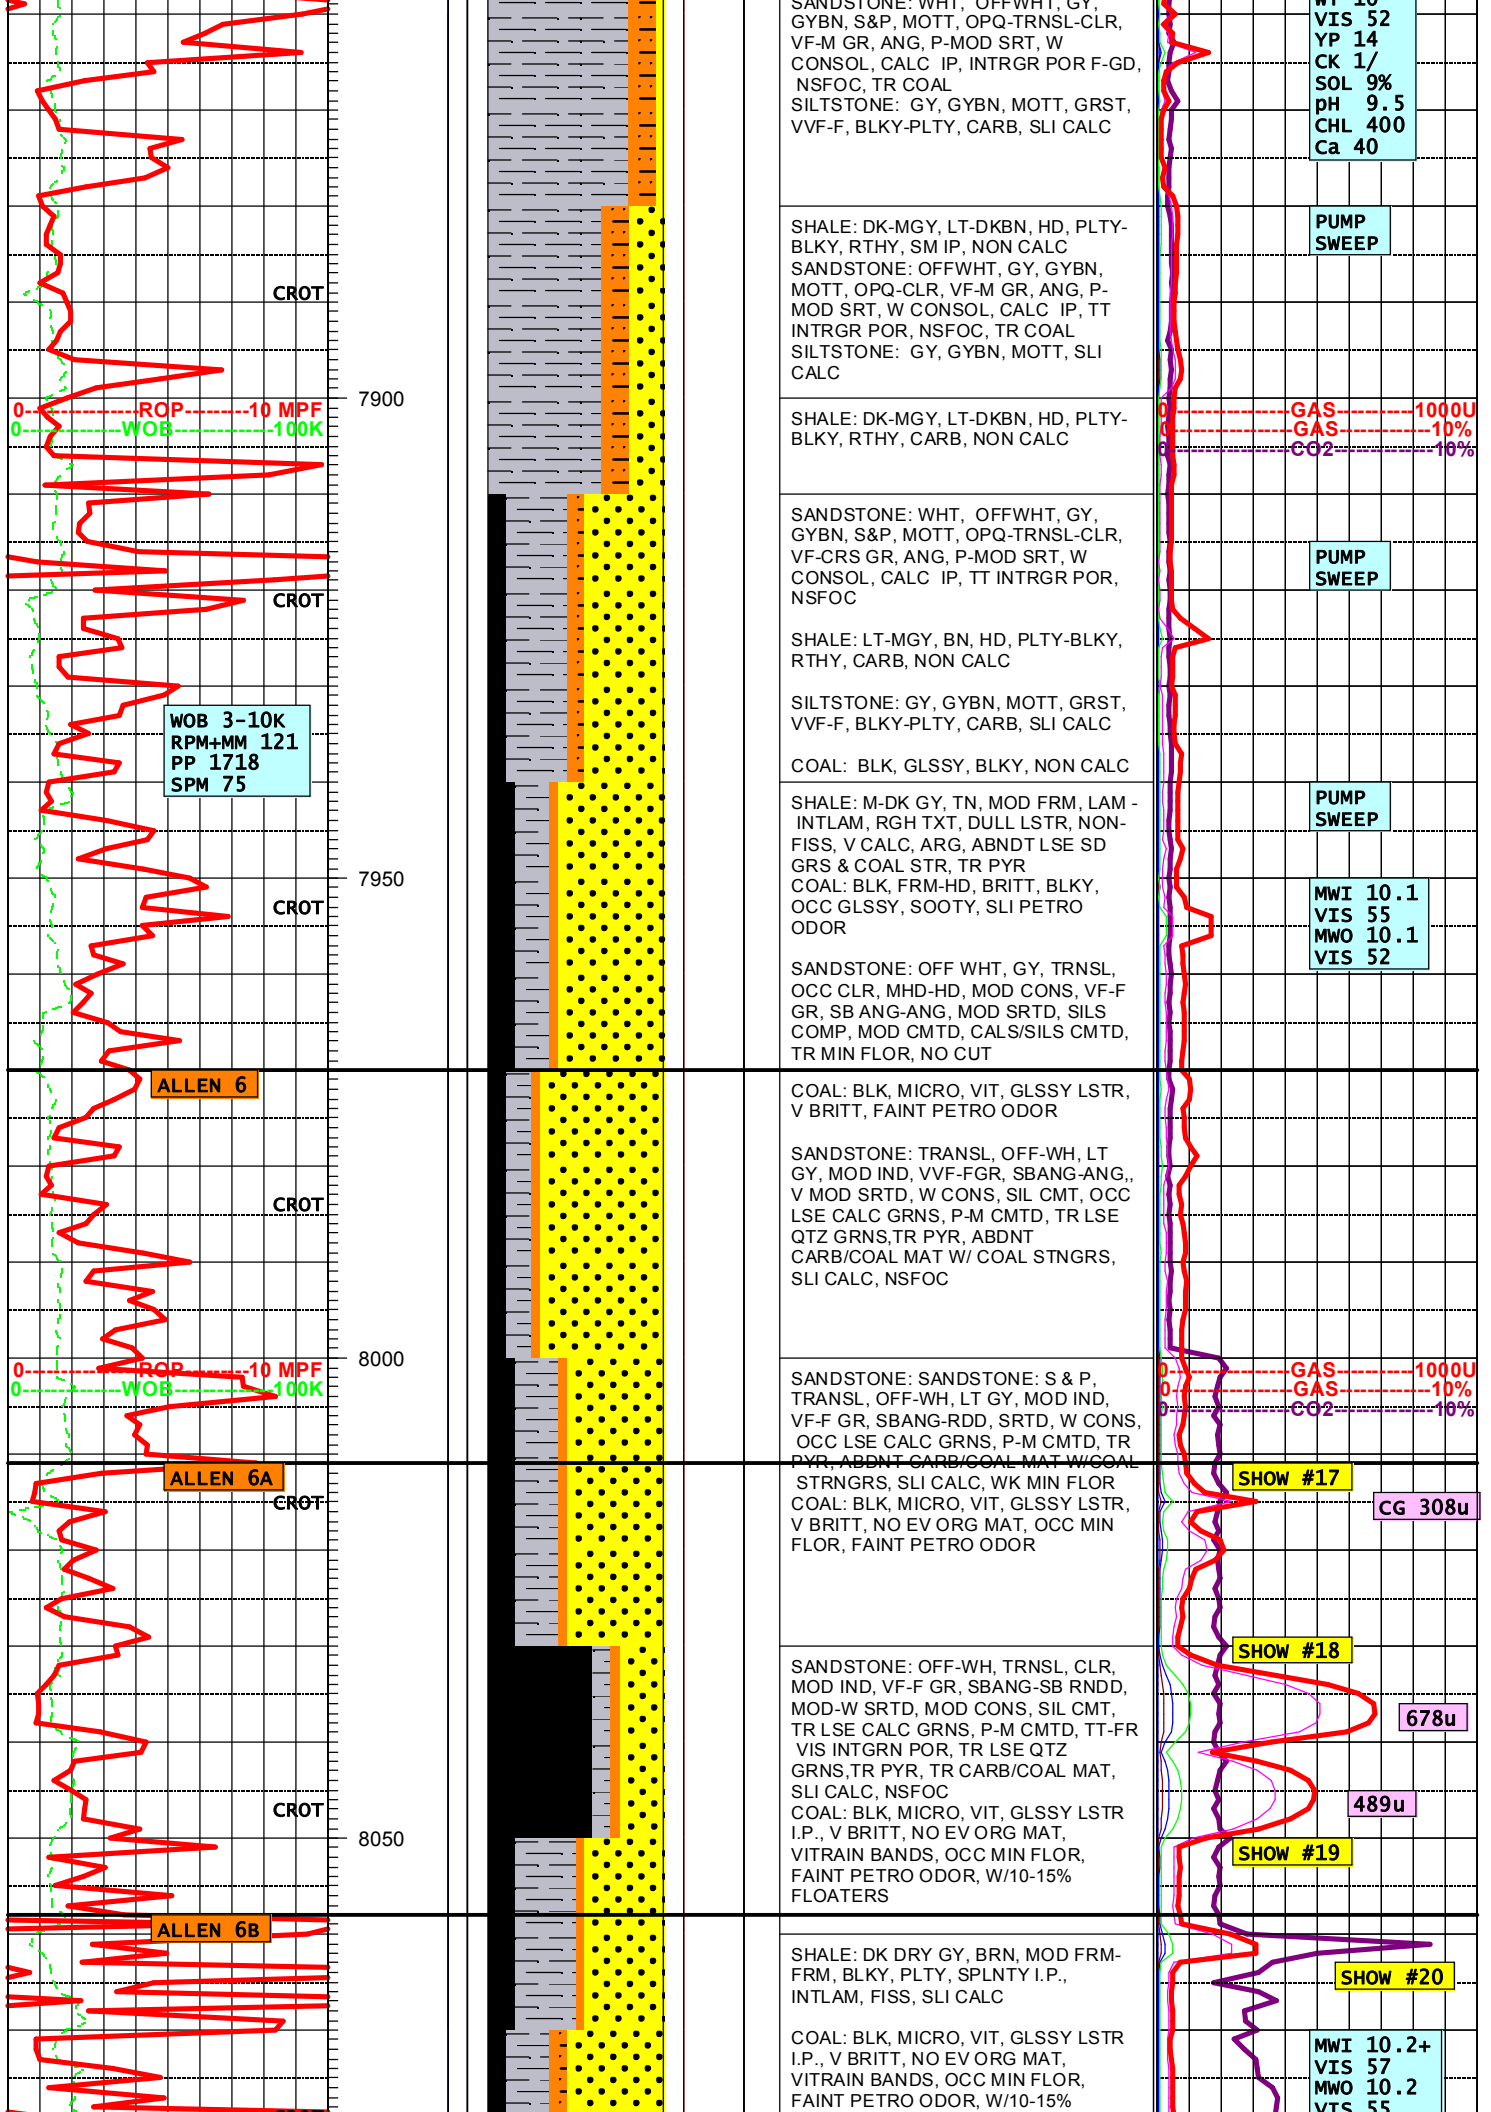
CROT
0 ROP 10 MPF
0 WOB 100K
CROT
WOB 3-10K
RPM+MM 121
PP 1718
SPM 75
CROT
ALLEN 6
CROT
0 ROP 10 MPF
0 WOB 100K
ALLEN 6A
CROT
CROT
ALLEN 6B

7900
7950
8000
8050

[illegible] WHT, OFFWHT, GY, GYBN, S&P, MOTT, OPQ-TRNSL-CLR, VF-M GR, ANG, P-MOD SRT, W CONSOL, CALC IP, INTRGR POR F-GD, NSFOC, TR COAL
SILTSTONE: GY, GYBN, MOTT, GRST, VVF-F, BLKY-PLTY, CARB, SLI CALC

SHALE: DK-MGY, LT-DKBN, HD, PLTY-BLKY, RTHY, SM IP, NON CALC
SANDSTONE: OFFWHT, GY, GYBN, MOTT, OPQ-CLR, VF-M GR, ANG, P-MOD SRT, W CONSOL, CALC IP, TT INTRGR POR, NSFOC, TR COAL
SILTSTONE: GY, GYBN, MOTT, SLI CALC

SHALE: DK-MGY, LT-DKBN, HD, PLTY-BLKY, RTHY, CARB, NON CALC

SANDSTONE: WHT, OFFWHT, GY, GYBN, S&P, MOTT, OPQ-TRNSL-CLR, VF-CRS GR, ANG, P-MOD SRT, W CONSOL, CALC IP, TT INTRGR POR, NSFOC

SHALE: LT-MGY, BN, HD, PLTY-BLKY, RTHY, CARB, NON CALC

SILTSTONE: GY, GYBN, MOTT, GRST, VVF-F, BLKY-PLTY, CARB, SLI CALC

COAL: BLK, GLSSY, BLKY, NON CALC

SHALE: M-DK GY, TN, MOD FRM, LAM - INTLAM, RGH TXT, DULL LSTR, NON-FISS, V CALC, ARG, ABNDT LSE SD GRS & COAL STR, TR PYR
COAL: BLK, FRM-HD, BRITT, BLKY, OCC GLSSY, SOOTY, SLI PETRO ODOR

SANDSTONE: OFF WHT, GY, TRNSL, OCC CLR, MHD-HD, MOD CONS, VF-F GR, SB ANG-ANG, MOD SRTD, SILS COMP, MOD CMTD, CALS/SILS CMTD, TR MIN FLOR, NO CUT

COAL: BLK, MICRO, VIT, GLSSY LSTR, V BRITT, FAINT PETRO ODOR

SANDSTONE: TRANSL, OFF-WH, LT GY, MOD IND, VVF-FGR, SBANG-ANG,, V MOD SRTD, W CONS, SIL CMT, OCC LSE CALC GRNS, P-M CMTD, TR LSE QTZ GRNS,TR PYR, ABDNT CARB/COAL MAT W/ COAL STNGRS, SLI CALC, NSFOC

SANDSTONE: SANDSTONE: S & P, TRANSL, OFF-WH, LT GY, MOD IND, VF-F GR, SBANG-RDD, SRTD, W CONS, OCC LSE CALC GRNS, P-M CMTD, TR PYR, ABDNT CARB/COAL MAT W/COAL STRNGRS, SLI CALC, WK MIN FLOR
COAL: BLK, MICRO, VIT, GLSSY LSTR, V BRITT, NO EV ORG MAT, OCC MIN FLOR, FAINT PETRO ODOR

SANDSTONE: OFF-WH, TRNSL, CLR, MOD IND, VF-F GR, SBANG-SB RNDD, MOD-W SRTD, MOD CONS, SIL CMT, TR LSE CALC GRNS, P-M CMTD, TT-FR VIS INTGRN POR, TR LSE QTZ GRNS,TR PYR, TR CARB/COAL MAT, SLI CALC, NSFOC
COAL: BLK, MICRO, VIT, GLSSY LSTR I.P., V BRITT, NO EV ORG MAT, VITRAIN BANDS, OCC MIN FLOR, FAINT PETRO ODOR, W/10-15% FLOATERS

SHALE: DK DRY GY, BRN, MOD FRM-FRM, BLKY, PLTY, SPLNTY I.P., INTLAM, FISS, SLI CALC

COAL: BLK, MICRO, VIT, GLSSY LSTR I.P., V BRITT, NO EV ORG MAT, VITRAIN BANDS, OCC MIN FLOR, FAINT PETRO ODOR, W/10-15%

WT 10
VIS 52
YP 14
CK 1/
SOL 9%
pH 9.5
CHL 400
Ca 40
PUMP SWEEP
0 GAS 1000U
0 GAS 10%
0 CO2 10%
PUMP SWEEP
PUMP SWEEP
MWI 10.1
VIS 55
MWO 10.1
VIS 52
0 GAS 1000U
0 GAS 10%
0 CO2 10%
SHOW #17
CG 308u
SHOW #18
678u
489u
SHOW #19
SHOW #20
MWI 10.2+
VIS 57
MWO 10.2
VIS 55